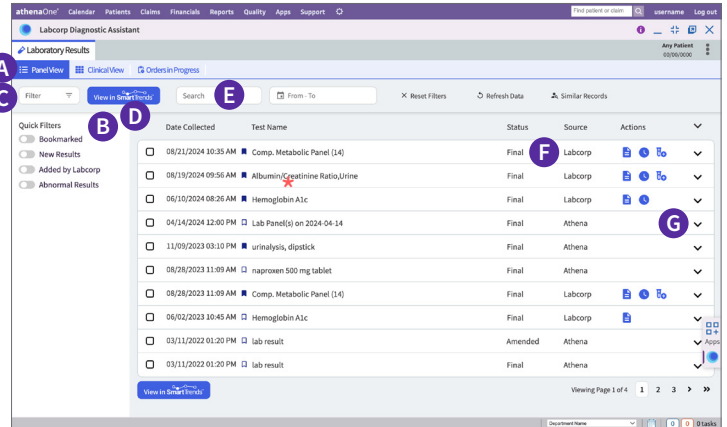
athenaOne Calendar Patients Claims Financials Reports Quality Apps Support

Find patient or claim username Log out

Labcorp Diagnostic Assistant

Laboratory Results

Any Patient
03/09/0000

A Panel View Clinical View Orders in Progress

C Filter View in SmartTrends B D Search E From - To × Reset Filters Refresh Data Similar Records

Quick Filters
Bookmarked
New Results
Added by Labcorp
Abnormal Results

| | Date Collected | Test Name | Status | Source | Actions |
|---|---|---|---|---|---|
| | 08/21/2024 10:35 AM | Comp. Metabolic Panel (14) | Final | Labcorp | |
| | 08/19/2024 09:56 AM | Albumin/Creatinine Ratio,Urine | Final | Labcorp | |
| | 06/10/2024 08:26 AM | Hemoglobin A1c | Final | Labcorp | |
| | 04/14/2024 12:00 PM | Lab Panel(s) on 2024-04-14 | Final | Athena | |
| | 11/09/2023 03:10 PM | urinalysis, dipstick | Final | Athena | |
| | 08/28/2023 11:09 AM | naproxen 500 mg tablet | Final | Athena | |
| | 08/28/2023 11:09 AM | Comp. Metabolic Panel (14) | Final | Labcorp | |
| | 06/02/2023 10:45 AM | Hemoglobin A1c | Final | Labcorp | |
| | 03/11/2022 01:20 PM | lab result | Amended | Athena | |
| | 03/11/2022 01:20 PM | lab result | Final | Athena | |

F G

Apps

View in SmartTrends

Viewing Page 1 of 4 1 2 3 > >>

Department Name 0 0 0 tasks